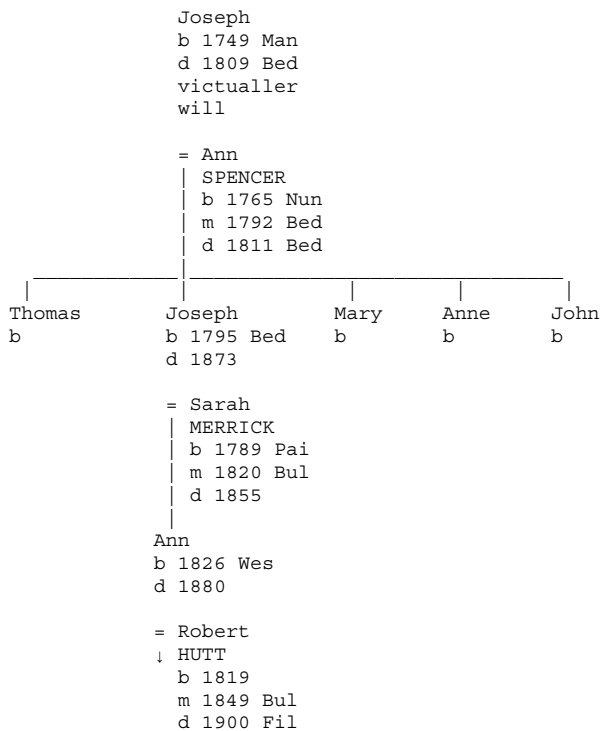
Joseph
b 1749 Man
d 1809 Bed
victualler
will

= Ann
SPENCER
b 1765 Nun
m 1792 Bed
d 1811 Bed

Thomas
b

Joseph
b 1795 Bed
d 1873

Mary
b

Anne
b

John
b

= Sarah
MERRICK
b 1789 Pai
m 1820 Bul
d 1855

Ann
b 1826 Wes
d 1880

= Robert
↓ HUTT
b 1819
m 1849 Bul
d 1900 Fil